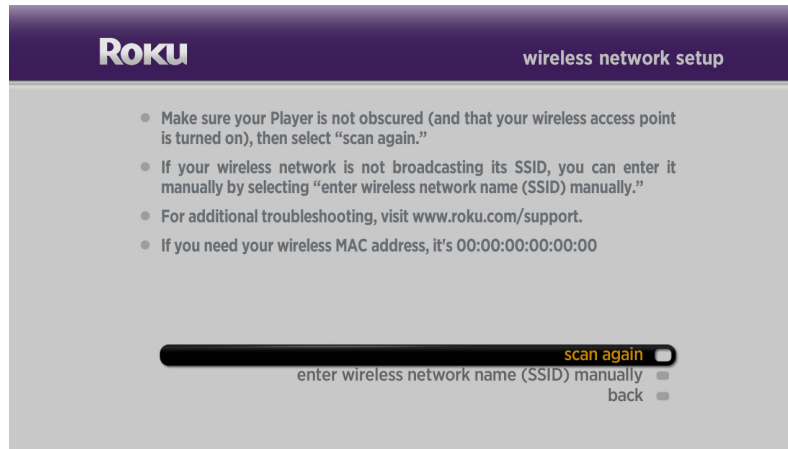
Roku

wireless network setup

- Make sure your Player is not obscured (and that your wireless access point is turned on), then select "scan again."
- If your wireless network is not broadcasting its SSID, you can enter it manually by selecting "enter wireless network name (SSID) manually."
- For additional troubleshooting, visit www.roku.com/support.
- If you need your wireless MAC address, it's 00:00:00:00:00:00

scan again
enter wireless network name (SSID) manually
back